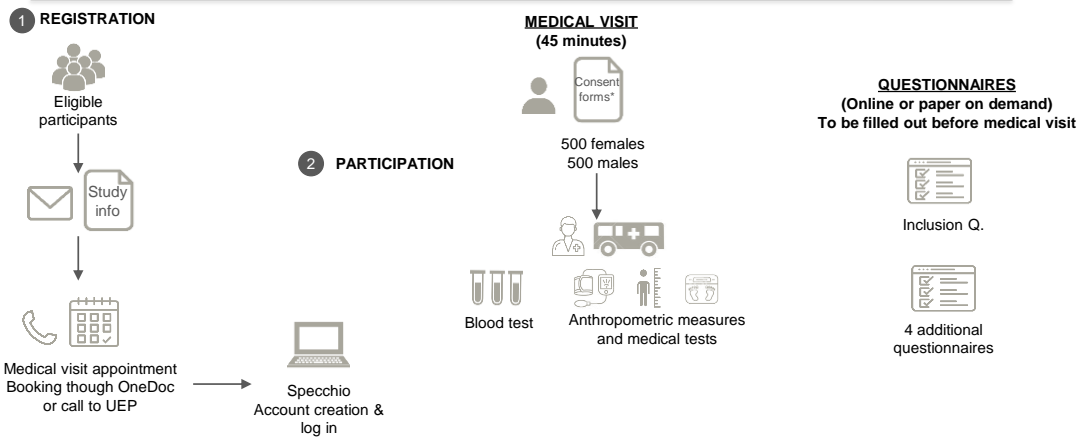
1 REGISTRATION

Eligible participants

Study info

Medical visit appointment Booking though OneDoc or call to UEP

Specchio Account creation & log in

2 PARTICIPATION

MEDICAL VISIT (45 minutes)

Consent forms*

500 females 500 males

Blood test

Anthropometric measures and medical tests

QUESTIONNAIRES (Online or paper on demand) To be filled out before medical visit

Inclusion Q.

4 additional questionnaires